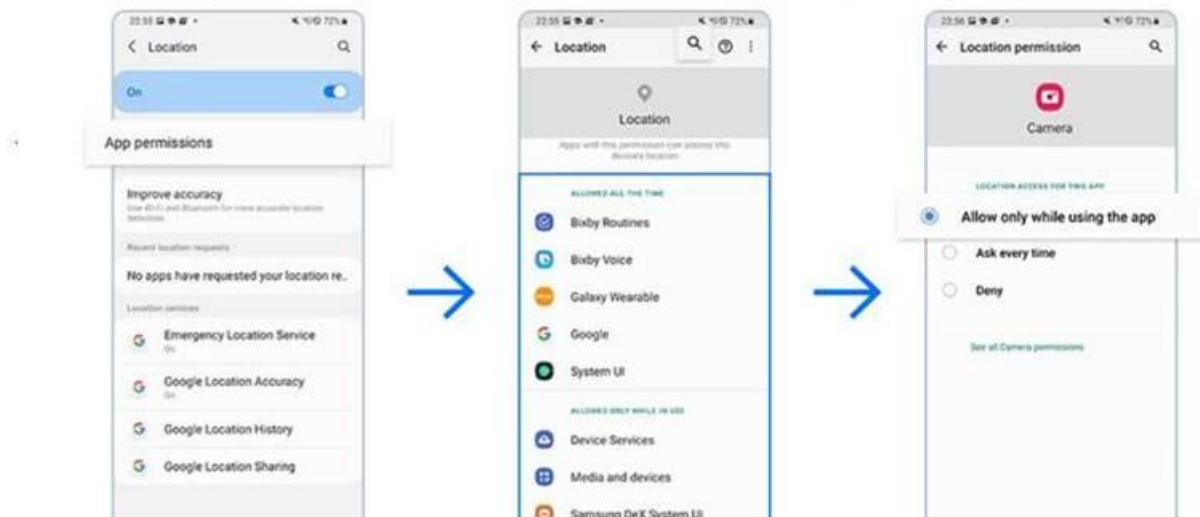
22:55 72%

Location

On

App permissions

Improve accuracy

Use Wi-Fi and Bluetooth for more accurate location detection.

Recent location requests

No apps have requested your location re..

Location services

Emergency Location Service

On

Google Location Accuracy

On

Google Location History

Google Location Sharing

22:55 72%

Location

Location

Apps with this permission can access this device's location

ALLOWED ALL THE TIME

Bixby Routines

Bixby Voice

Galaxy Wearable

Google

System UI

ALLOWED ONLY WHILE IN USE

Device Services

Media and devices

Samsung DeX System UI

22:56 72%

Location permission

Camera

LOCATION ACCESS FOR THIS APP

Allow only while using the app

Ask every time

Deny

See all Camera permissions